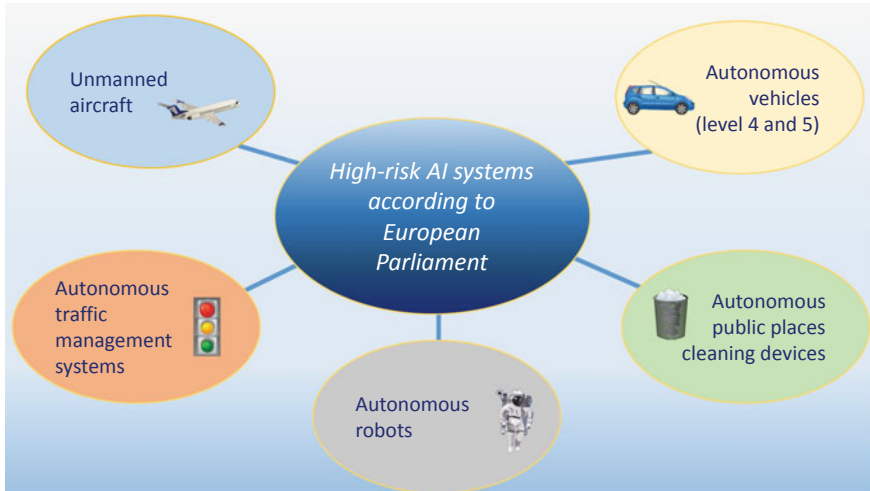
Unmanned aircraft

Autonomous vehicles (level 4 and 5)

High-risk AI systems according to European Parliament

Autonomous traffic management systems

Autonomous public places cleaning devices

Autonomous robots